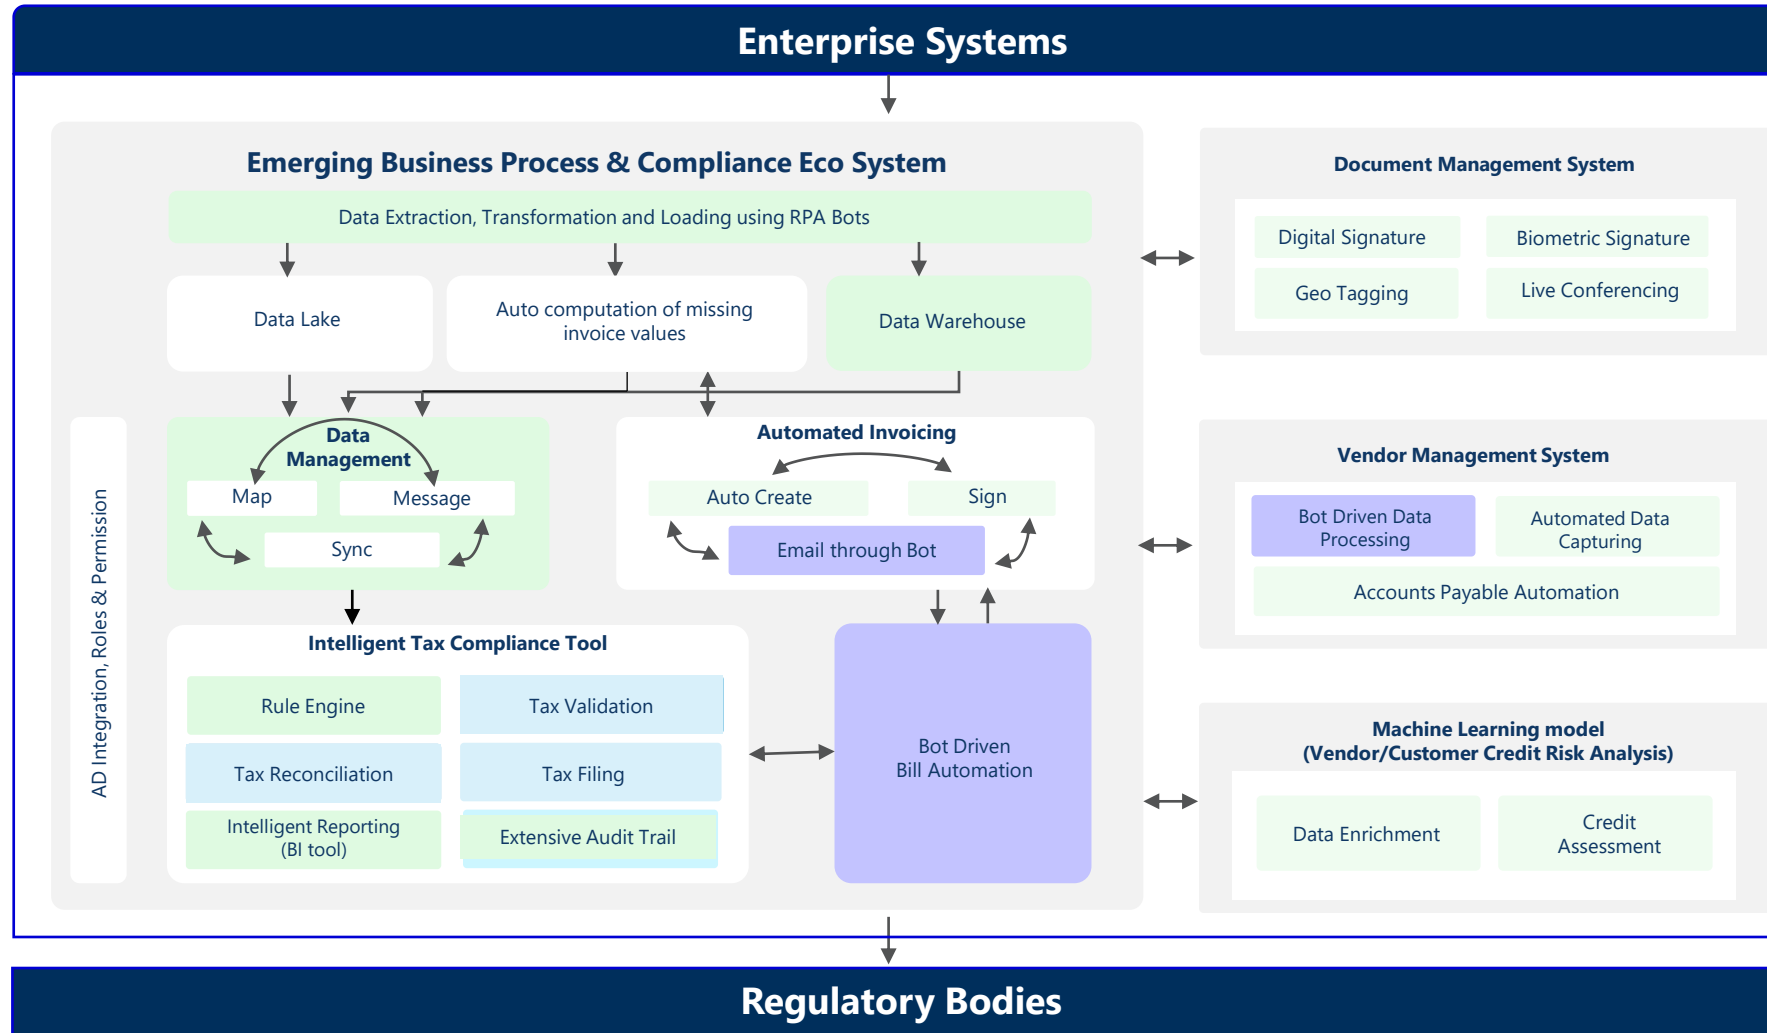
Enterprise Systems

Emerging Business Process & Compliance Eco System

Data Extraction, Transformation and Loading using RPA Bots

Data Lake

Auto computation of missing invoice values

Data Warehouse

AD Integration, Roles & Permission

Data Management

Map

Message

Sync

Automated Invoicing

Auto Create

Sign

Email through Bot

Intelligent Tax Compliance Tool

Rule Engine

Tax Validation

Tax Reconciliation

Tax Filing

Intelligent Reporting (BI tool)

Extensive Audit Trail

Bot Driven Bill Automation

Document Management System

Digital Signature

Biometric Signature

Geo Tagging

Live Conferencing

Vendor Management System

Bot Driven Data Processing

Automated Data Capturing

Accounts Payable Automation

Machine Learning model (Vendor/Customer Credit Risk Analysis)

Data Enrichment

Credit Assessment

Regulatory Bodies